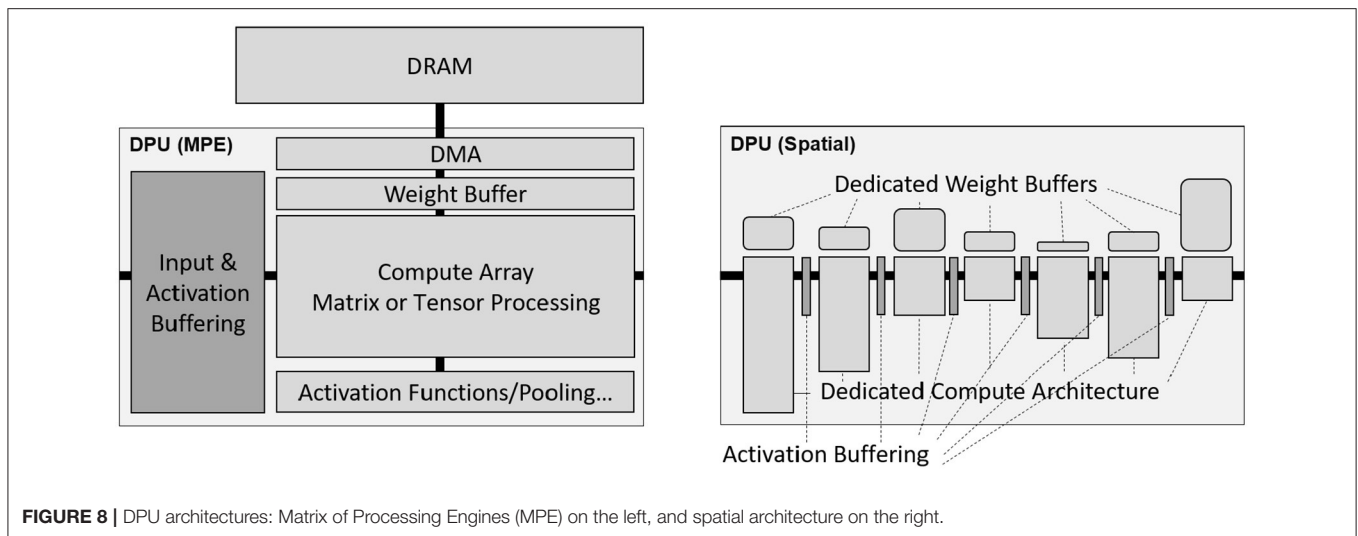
DRAM

DPU (MPE)

DMA

Weight Buffer

Input & Activation Buffering

Compute Array Matrix or Tensor Processing

Activation Functions/Pooling...

DPU (Spatial)

Dedicated Weight Buffers

Dedicated Compute Architecture

Activation Buffering

**FIGURE 8 |** DPU architectures: Matrix of Processing Engines (MPE) on the left, and spatial architecture on the right.